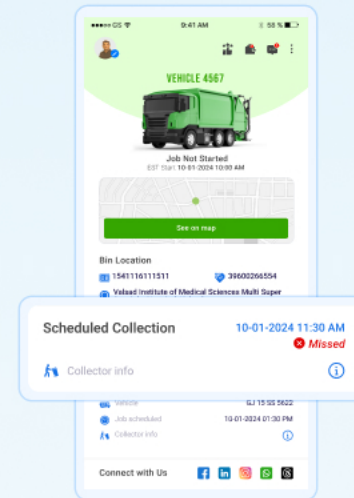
●●●●● GS 9:41 AM 58 %

VEHICLE 4567

Job Not Started
EST Start: 10-01-2024 10:00 AM

See on map

Bin Location

1541116111511
39600266554

Velsad Institute of Medical Sciences Multi Super

Scheduled Collection
10-01-2024 11:30 AM
Missed

Collector info

Vehicle GJ 15 SS 5622
Job scheduled 10-01-2024 01:30 PM
Collector info

Connect with Us